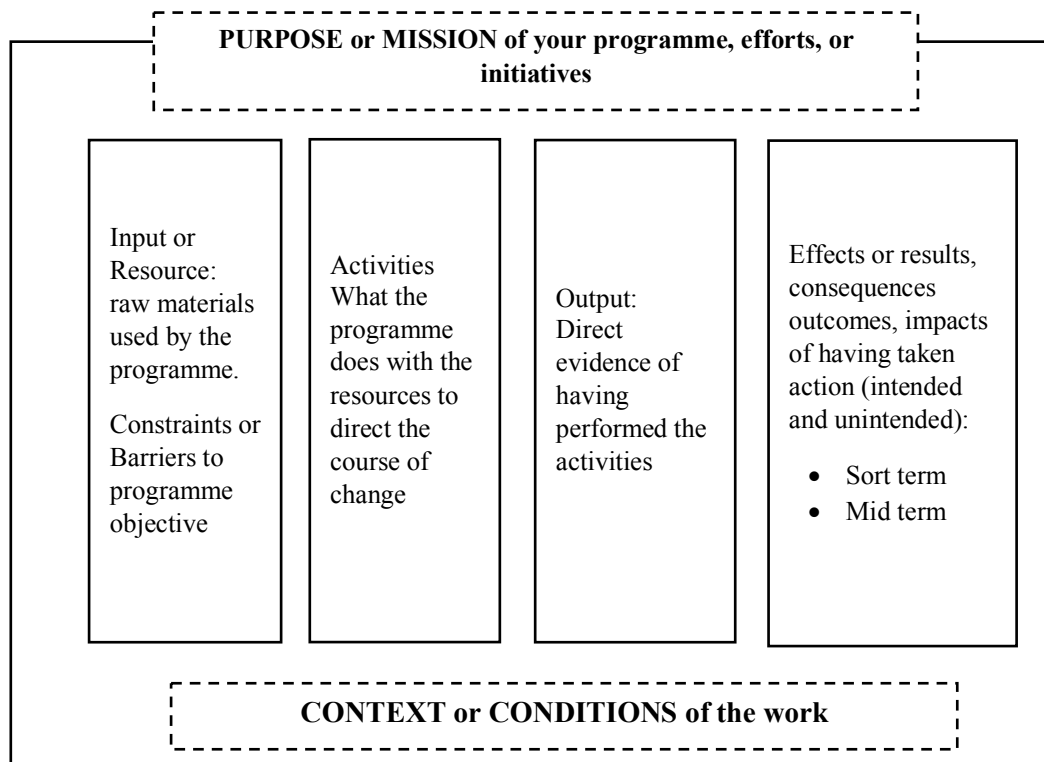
PURPOSE or MISSION of your programme, efforts, or initiatives

Input or Resource: raw materials used by the programme.

Constraints or Barriers to programme objective

Activities What the programme does with the resources to direct the course of change

Output: Direct evidence of having performed the activities

Effects or results, consequences outcomes, impacts of having taken action (intended and unintended):

- Sort term
- Mid term

CONTEXT or CONDITIONS of the work